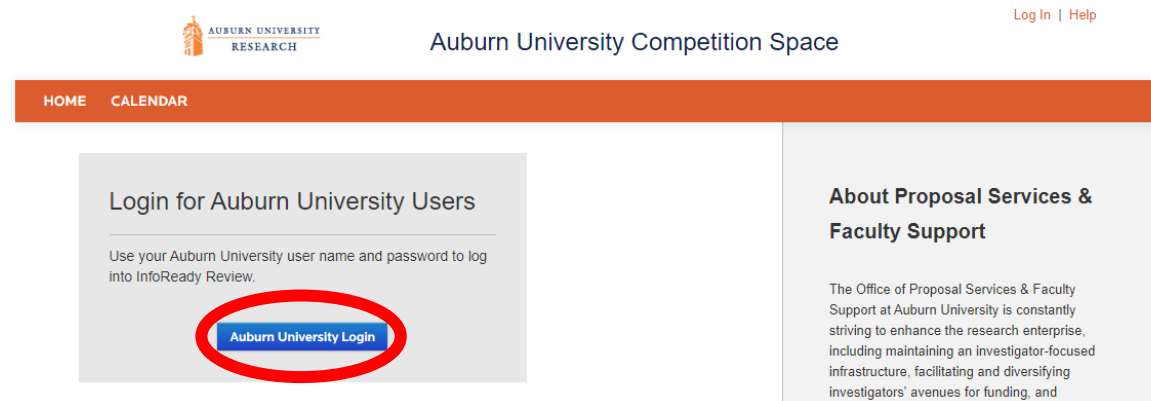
AUBURN UNIVERSITY
RESEARCH

Auburn University Competition Space

Log In | Help

HOME CALENDAR

Login for Auburn University Users

Use your Auburn University user name and password to log into InfoReady Review.

Auburn University Login

About Proposal Services & Faculty Support

The Office of Proposal Services & Faculty Support at Auburn University is constantly striving to enhance the research enterprise, including maintaining an investigator-focused infrastructure, facilitating and diversifying investigators' avenues for funding, and